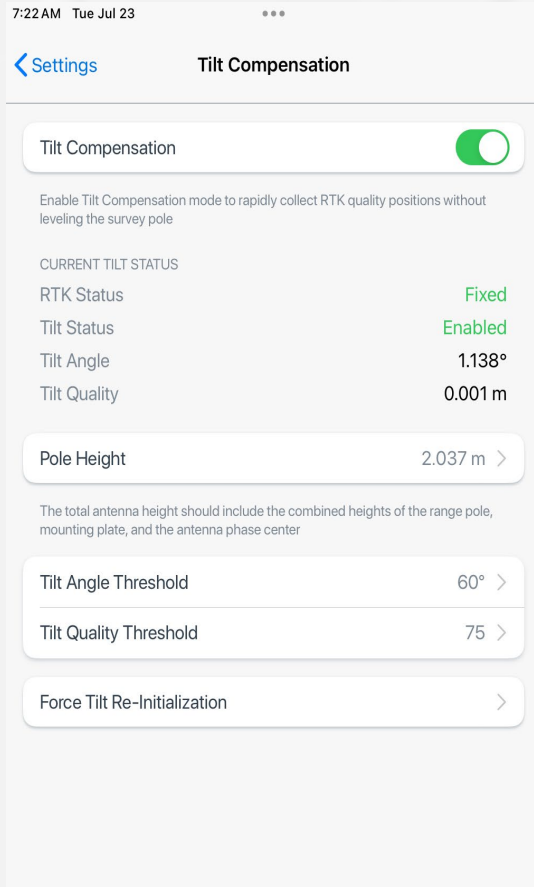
7:22 AM Tue Jul 23

Settings

Tilt Compensation

Tilt Compensation

Enable Tilt Compensation mode to rapidly collect RTK quality positions without leveling the survey pole

CURRENT TILT STATUS

| | |
|---|---|
| RTK Status | Fixed |
| Tilt Status | Enabled |
| Tilt Angle | 1.138° |
| Tilt Quality | 0.001 m |

Pole Height 2.037 m

The total antenna height should include the combined heights of the range pole, mounting plate, and the antenna phase center

Tilt Angle Threshold 60°

Tilt Quality Threshold 75

Force Tilt Re-Initialization